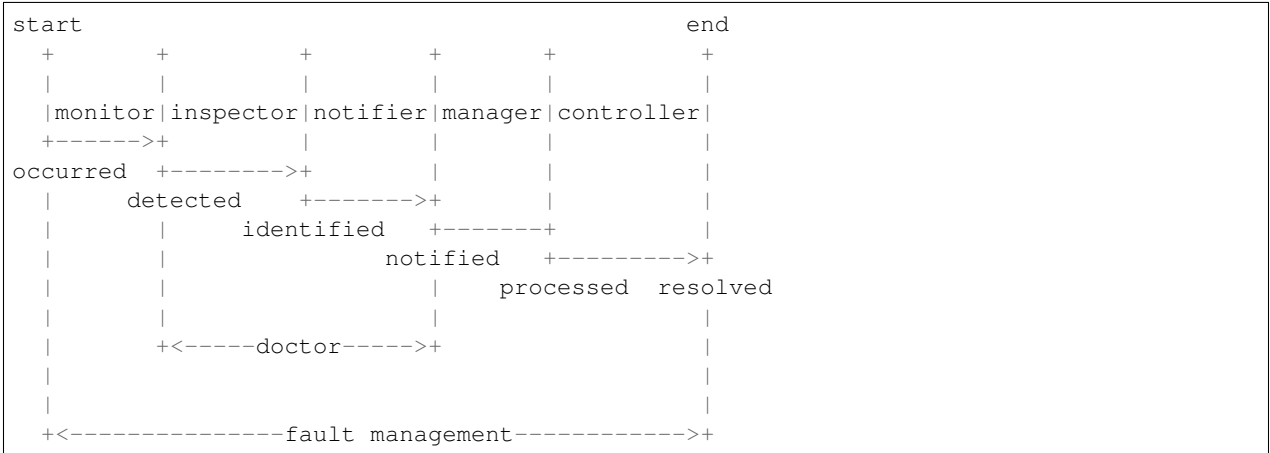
start                                            end
  +       +          +         +        +          +
  |       |          |         |        |          |
  |monitor|inspector|notifier|manager|controller|
  +------>+          |         |        |          |
occurred  +--------->+         |        |          |
  |     detected     +-------->+        |          |
  |       |      identified    +--------+          |
  |       |                  notified   +--------->+
  |       |                    |     processed  resolved
  |       |                    |                   |
  |       +<-----doctor------>+                   |
  |                                                |
  |                                                |
  +<--------------fault management--------------->+